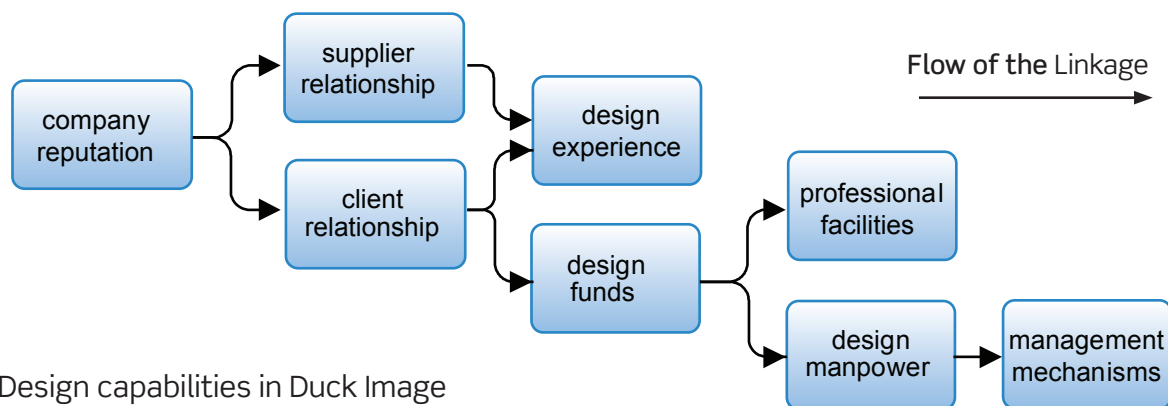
Flow of the Linkage

company reputation

supplier relationship

client relationship

design experience

design funds

professional facilities

design manpower

management mechanisms

Design capabilities in Duck Image